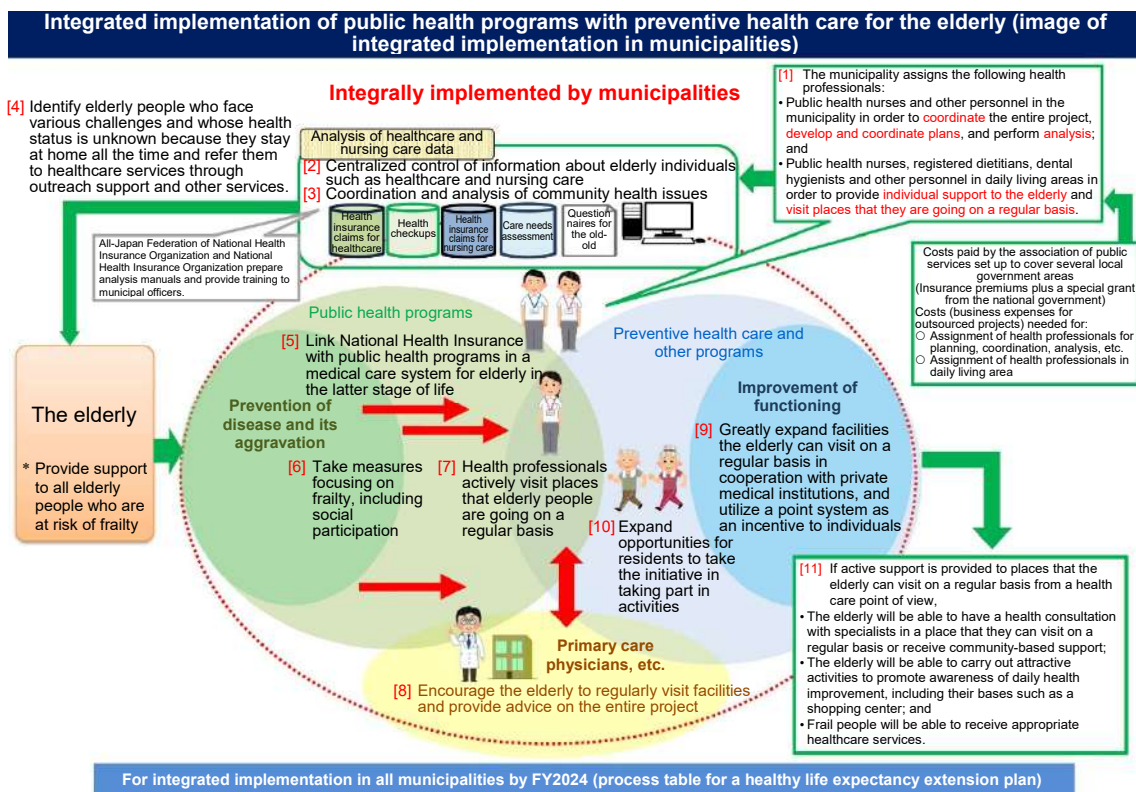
Integrated implementation of public health programs with preventive health care for the elderly (image of integrated implementation in municipalities)

Integrally implemented by municipalities

[4] Identify elderly people who face various challenges and whose health status is unknown because they stay at home all the time and refer them to healthcare services through outreach support and other services.

Analysis of healthcare and nursing care data

[2] Centralized control of information about elderly individuals such as healthcare and nursing care

[3] Coordination and analysis of community health issues

Health insurance claims for healthcare

Health checkups

Health insurance claims for nursing care

Care needs assessment

Questionnaires for the old-old

All-Japan Federation of National Health Insurance Organization and National Health Insurance Organization prepare analysis manuals and provide training to municipal officers.

[1] The municipality assigns the following health professionals:
• Public health nurses and other personnel in the municipality in order to coordinate the entire project, develop and coordinate plans, and perform analysis; and
• Public health nurses, registered dietitians, dental hygienists and other personnel in daily living areas in order to provide individual support to the elderly and visit places that they are going on a regular basis.

Costs paid by the association of public services set up to cover several local government areas
(Insurance premiums plus a special grant from the national government)
Costs (business expenses for outsourced projects) needed for:
○ Assignment of health professionals for planning, coordination, analysis, etc.
○ Assignment of health professionals in daily living area

Public health programs

Preventive health care and other programs

[5] Link National Health Insurance with public health programs in a medical care system for elderly in the latter stage of life

The elderly

* Provide support to all elderly people who are at risk of frailty

Prevention of disease and its aggravation

Improvement of functioning

[9] Greatly expand facilities the elderly can visit on a regular basis in cooperation with private medical institutions, and utilize a point system as an incentive to individuals

[6] Take measures focusing on frailty, including social participation

[7] Health professionals actively visit places that elderly people are going on a regular basis

[10] Expand opportunities for residents to take the initiative in taking part in activities

Primary care physicians, etc.

[8] Encourage the elderly to regularly visit facilities and provide advice on the entire project

[11] If active support is provided to places that the elderly can visit on a regular basis from a health care point of view,
• The elderly will be able to have a health consultation with specialists in a place that they can visit on a regular basis or receive community-based support;
• The elderly will be able to carry out attractive activities to promote awareness of daily health improvement, including their bases such as a shopping center; and
• Frail people will be able to receive appropriate healthcare services.

For integrated implementation in all municipalities by FY2024 (process table for a healthy life expectancy extension plan)